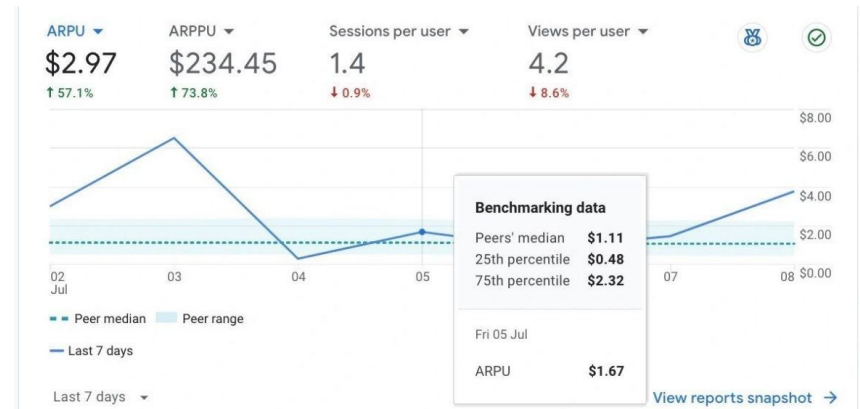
ARPU ▾
$2.97
↑ 57.1%

ARPPU ▾
$234.45
↑ 73.8%

Sessions per user ▾
1.4
↓ 0.9%

Views per user ▾
4.2
↓ 8.6%

$8.00
$6.00
$4.00
$2.00
$0.00

02 Jul
03
04
05
07
08

Benchmarking data

| | |
|---|---|
| Peers' median | $1.11 |
| 25th percentile | $0.48 |
| 75th percentile | $2.32 |

Fri 05 Jul

ARPU $1.67

Peer median
Peer range
Last 7 days

Last 7 days ▾

View reports snapshot →